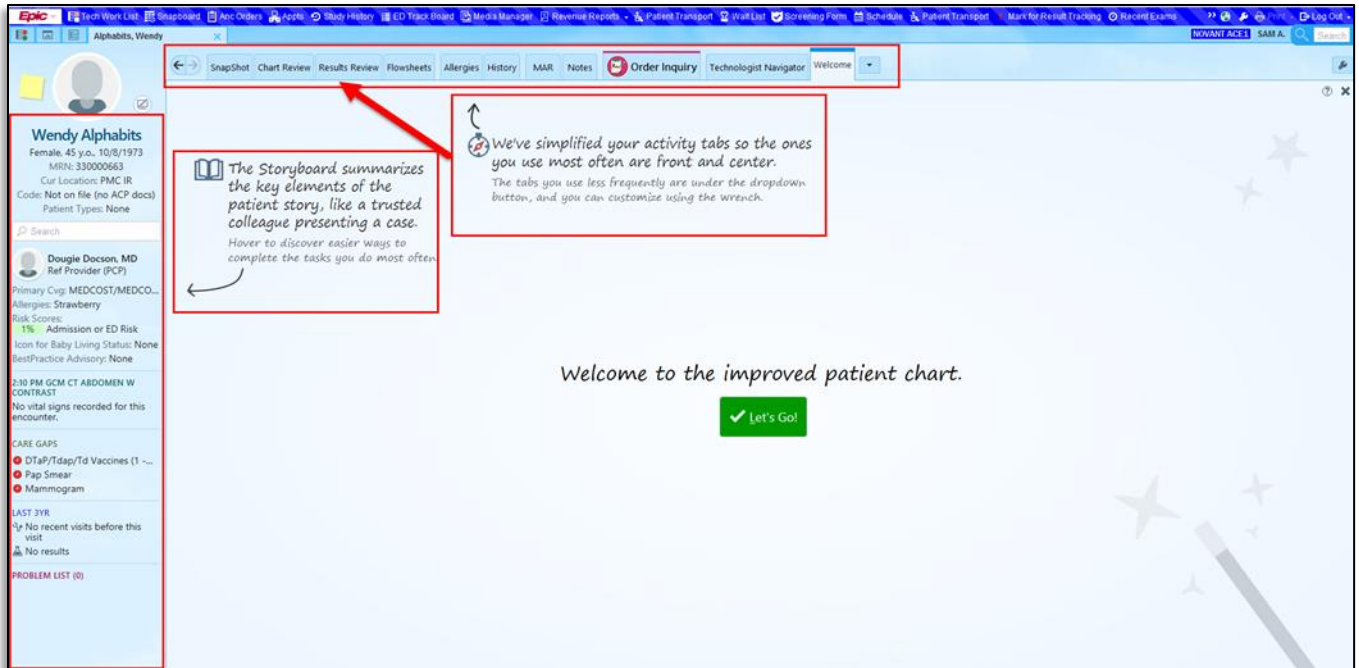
Epic Tech Work List Snapboard Anc Orders Appts Study History ED Track Board Media Manager Revenue Reports Patient Transport Wait List Screening Form Schedule Patient Transport Mark for Result Tracking Recent Exams Print Log Out

Alphabits, Wendy

NOVANT ACE1 SAM A. Search

SnapShot Chart Review Results Review Flowsheets Allergies History MAR Notes Order Inquiry Technologist Navigator Welcome

Wendy Alphabits
Female, 45 y.o., 10/8/1973
MRN: 330000663
Cur Location: PMC IR
Code: Not on file (no ACP docs)
Patient Types: None

Search

Dougie Docson, MD
Ref Provider (PCP)
Primary Cvg: MEDCOST/MEDCO...
Allergies: Strawberry
Risk Scores:
1% Admission or ED Risk
Icon for Baby Living Status: None
BestPractice Advisory: None

2:10 PM GCM CT ABDOMEN W CONTRAST
No vital signs recorded for this encounter.

CARE GAPS
DTaP/Tdap/Td Vaccines (1 -...
Pap Smear
Mammogram

LAST 3YR
No recent visits before this visit
No results

PROBLEM LIST (0)

The Storyboard summarizes the key elements of the patient story, like a trusted colleague presenting a case.
Hover to discover easier ways to complete the tasks you do most often

We've simplified your activity tabs so the ones you use most often are front and center.
The tabs you use less frequently are under the dropdown button, and you can customize using the wrench.

Welcome to the improved patient chart.

Let's Go!